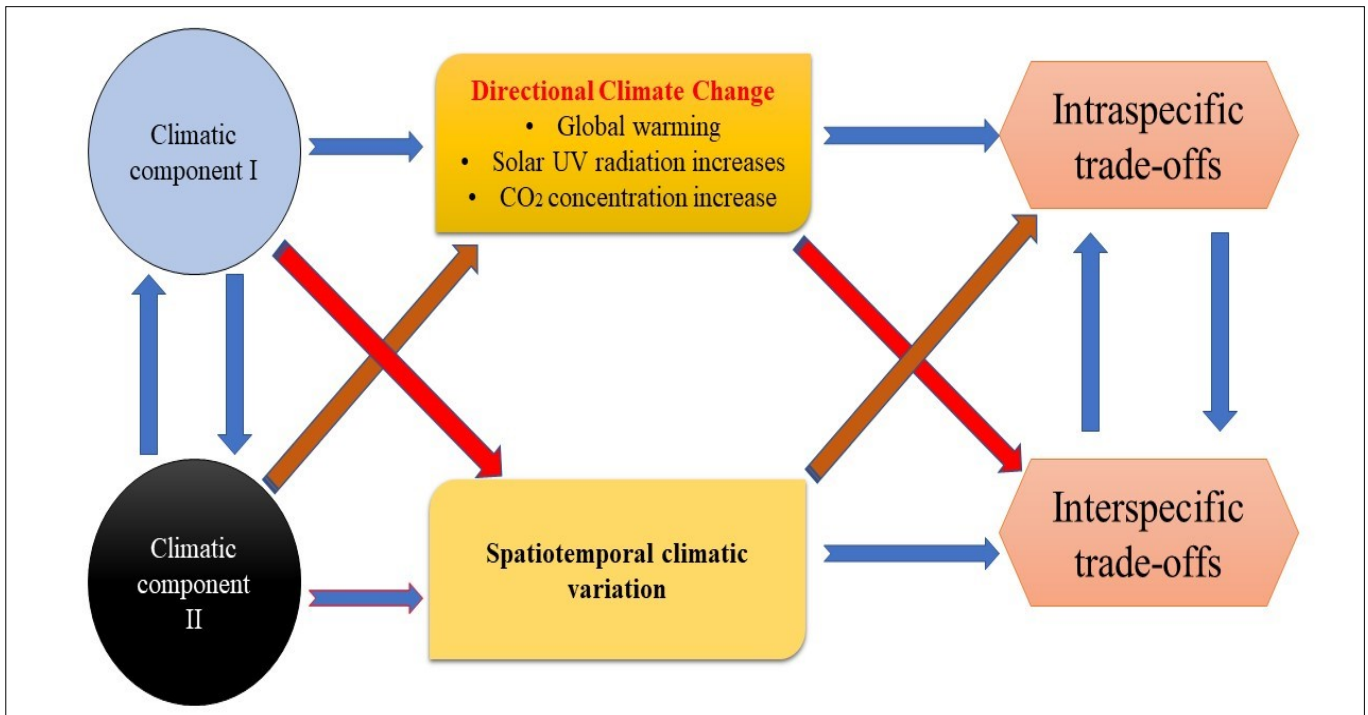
Climatic component I

Directional Climate Change
• Global warming
• Solar UV radiation increases
• $CO_2$ concentration increase

Intraspecific trade-offs

Climatic component II

Spatiotemporal climatic variation

Interspecific trade-offs